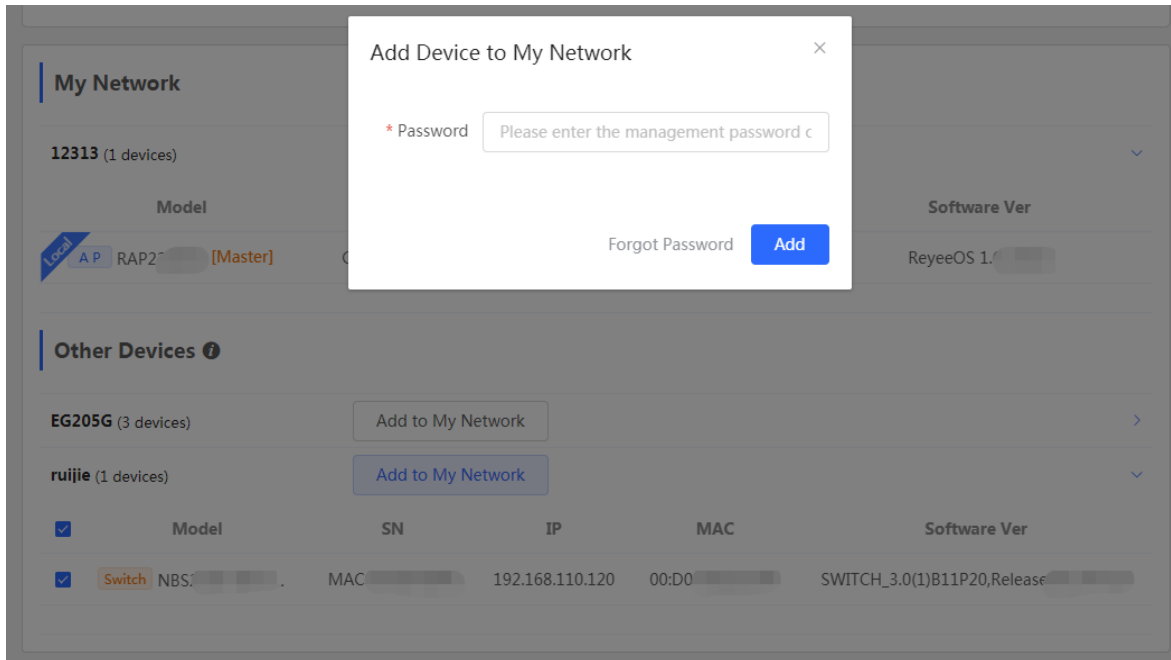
Add Device to My Network

×

* Password Please enter the management password c

Forgot Password Add

My Network

12313 (1 devices)

| Model | Software Ver |
|---|---|
| Local AP RAP2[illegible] [Master] | ReyeeOS 1.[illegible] |

Other Devices

EG205G (3 devices) Add to My Network

ruijie (1 devices) Add to My Network

| | Model | SN | IP | MAC | Software Ver |
|---|---|---|---|---|---|
| ☑ | Switch NBS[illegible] | MAC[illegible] | 192.168.110.120 | 00:D0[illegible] | SWITCH_3.0(1)B11P20,Release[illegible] |